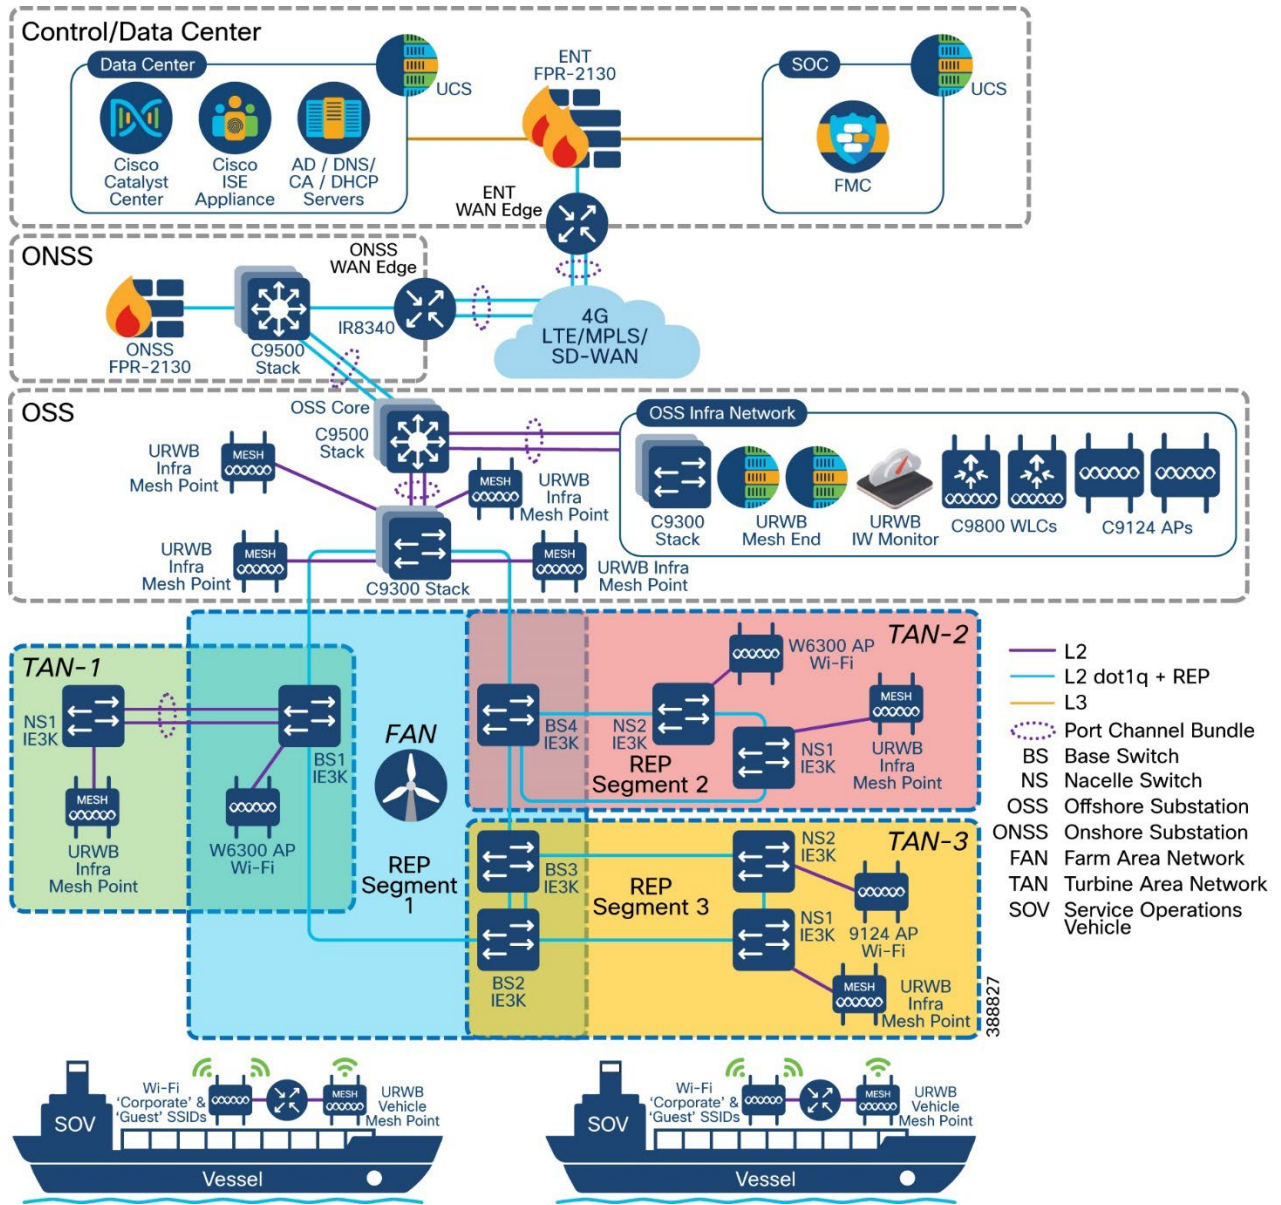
Control/Data Center

Data Center

Cisco Catalyst Center

Cisco ISE Appliance

AD / DNS/ CA / DHCP Servers

UCS

ENT FPR-2130

ENT WAN Edge

SOC

UCS

FMC

ONSS

ONSS WAN Edge

ONSS FPR-2130

C9500 Stack

IR8340

4G LTE/MPLS/ SD-WAN

OSS

OSS Core

C9500 Stack

MESH

URWB Infra Mesh Point

MESH

URWB Infra Mesh Point

OSS Infra Network

C9300 Stack

URWB Mesh End

URWB IW Monitor

C9800 WLCs

C9124 APs

MESH

URWB Infra Mesh Point

C9300 Stack

MESH

URWB Infra Mesh Point

TAN-1

NS1 IE3K

MESH

URWB Infra Mesh Point

W6300 AP Wi-Fi

BS1 IE3K

FAN

REP Segment 1

BS4 IE3K

NS2 IE3K

W6300 AP Wi-Fi

TAN-2

MESH

NS1 IE3K

URWB Infra Mesh Point

REP Segment 2

BS3 IE3K

REP Segment 3

NS2 IE3K

TAN-3

NS1 IE3K

9124 AP Wi-Fi

BS2 IE3K

MESH

URWB Infra Mesh Point

388827

L2
L2 dot1q + REP
L3
Port Channel Bundle
BS Base Switch
NS Nacelle Switch
OSS Offshore Substation
ONSS Onshore Substation
FAN Farm Area Network
TAN Turbine Area Network
SOV Service Operations Vehicle

SOV

Wi-Fi 'Corporate' & 'Guest' SSIDs

MESH

URWB Vehicle Mesh Point

Vessel

SOV

Wi-Fi 'Corporate' & 'Guest' SSIDs

MESH

URWB Vehicle Mesh Point

Vessel